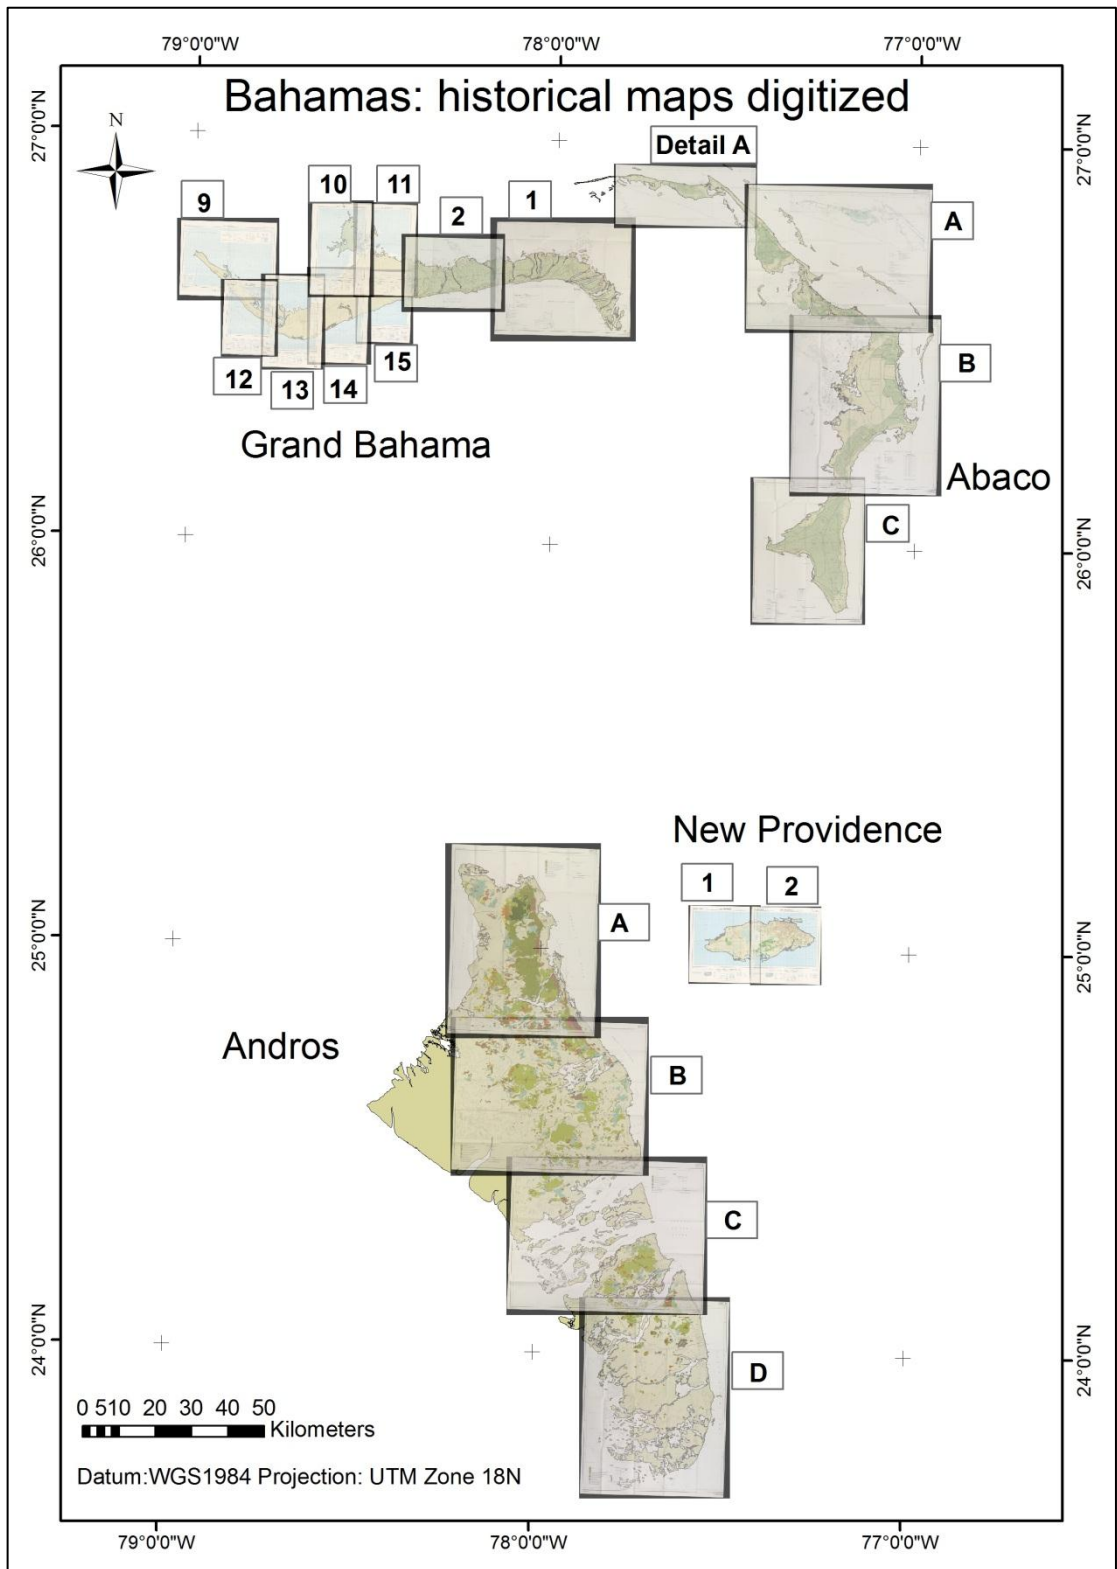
79°0'0"W
78°0'0"W
77°0'0"W

Bahamas: historical maps digitized

27°0'0"N
27°0'0"N

N

Detail A

9
10
11
2
1
A
B
12
13
14
15

Grand Bahama

Abaco

C

26°0'0"N
26°0'0"N

New Providence

1
2

A

25°0'0"N
25°0'0"N

Andros

B

C

24°0'0"N
24°0'0"N

D

0 510 20 30 40 50
Kilometers

Datum:WGS1984 Projection: UTM Zone 18N

79°0'0"W
78°0'0"W
77°0'0"W